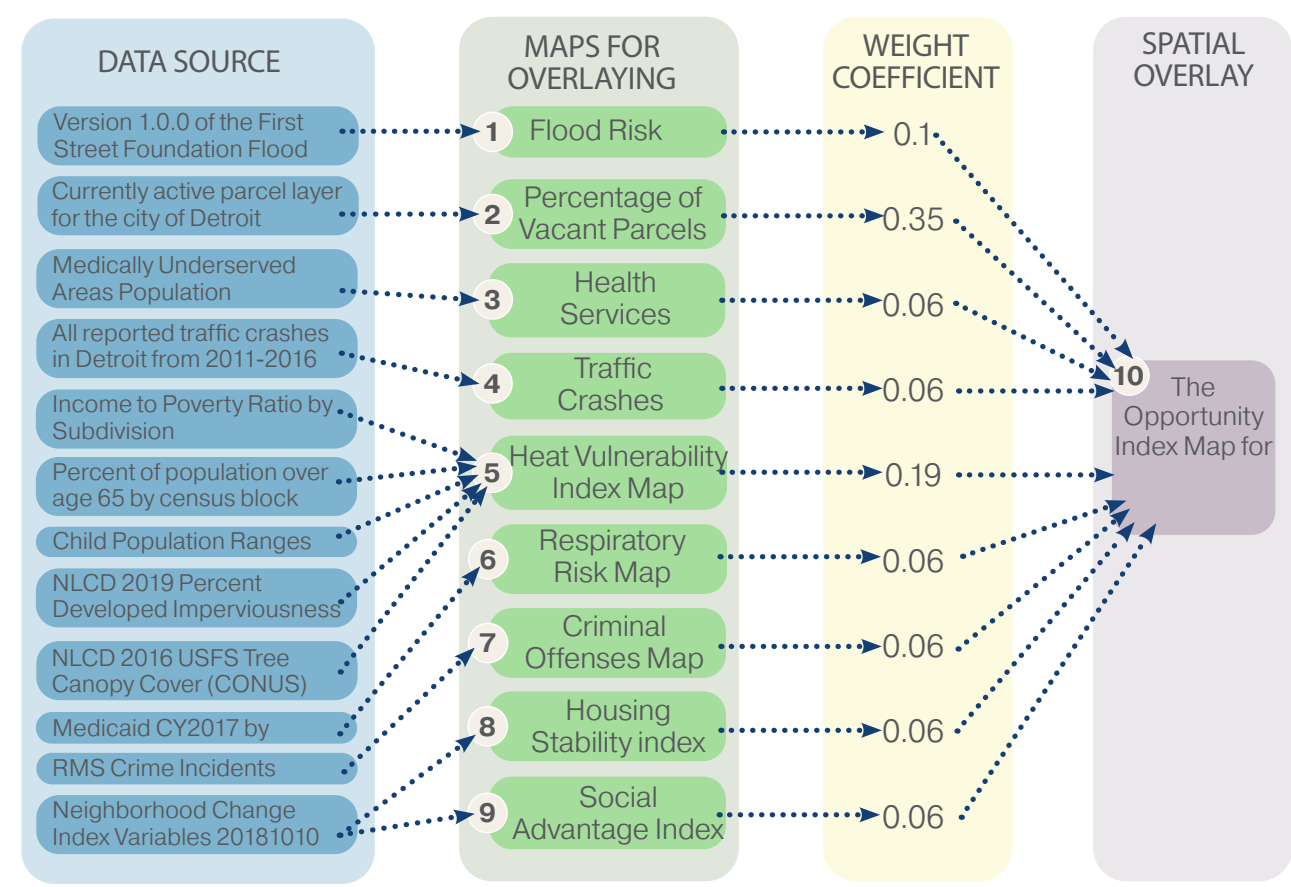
DATA SOURCE

Version 1.0.0 of the First Street Foundation Flood

Currently active parcel layer for the city of Detroit

Medically Underserved Areas Population

All reported traffic crashes in Detroit from 2011-2016

Income to Poverty Ratio by Subdivision

Percent of population over age 65 by census block

Child Population Ranges

NLCD 2019 Percent Developed Imperviousness

NLCD 2016 USFS Tree Canopy Cover (CONUS)

Medicaid CY2017 by

RMS Crime Incidents

Neighborhood Change Index Variables 20181010

MAPS FOR OVERLAYING

1 Flood Risk

2 Percentage of Vacant Parcels

3 Health Services

4 Traffic Crashes

5 Heat Vulnerability Index Map

6 Respiratory Risk Map

7 Criminal Offenses Map

8 Housing Stability index

9 Social Advantage Index

WEIGHT COEFFICIENT

0.1

0.35

0.06

0.06

0.19

0.06

0.06

0.06

0.06

SPATIAL OVERLAY

10 The Opportunity Index Map for